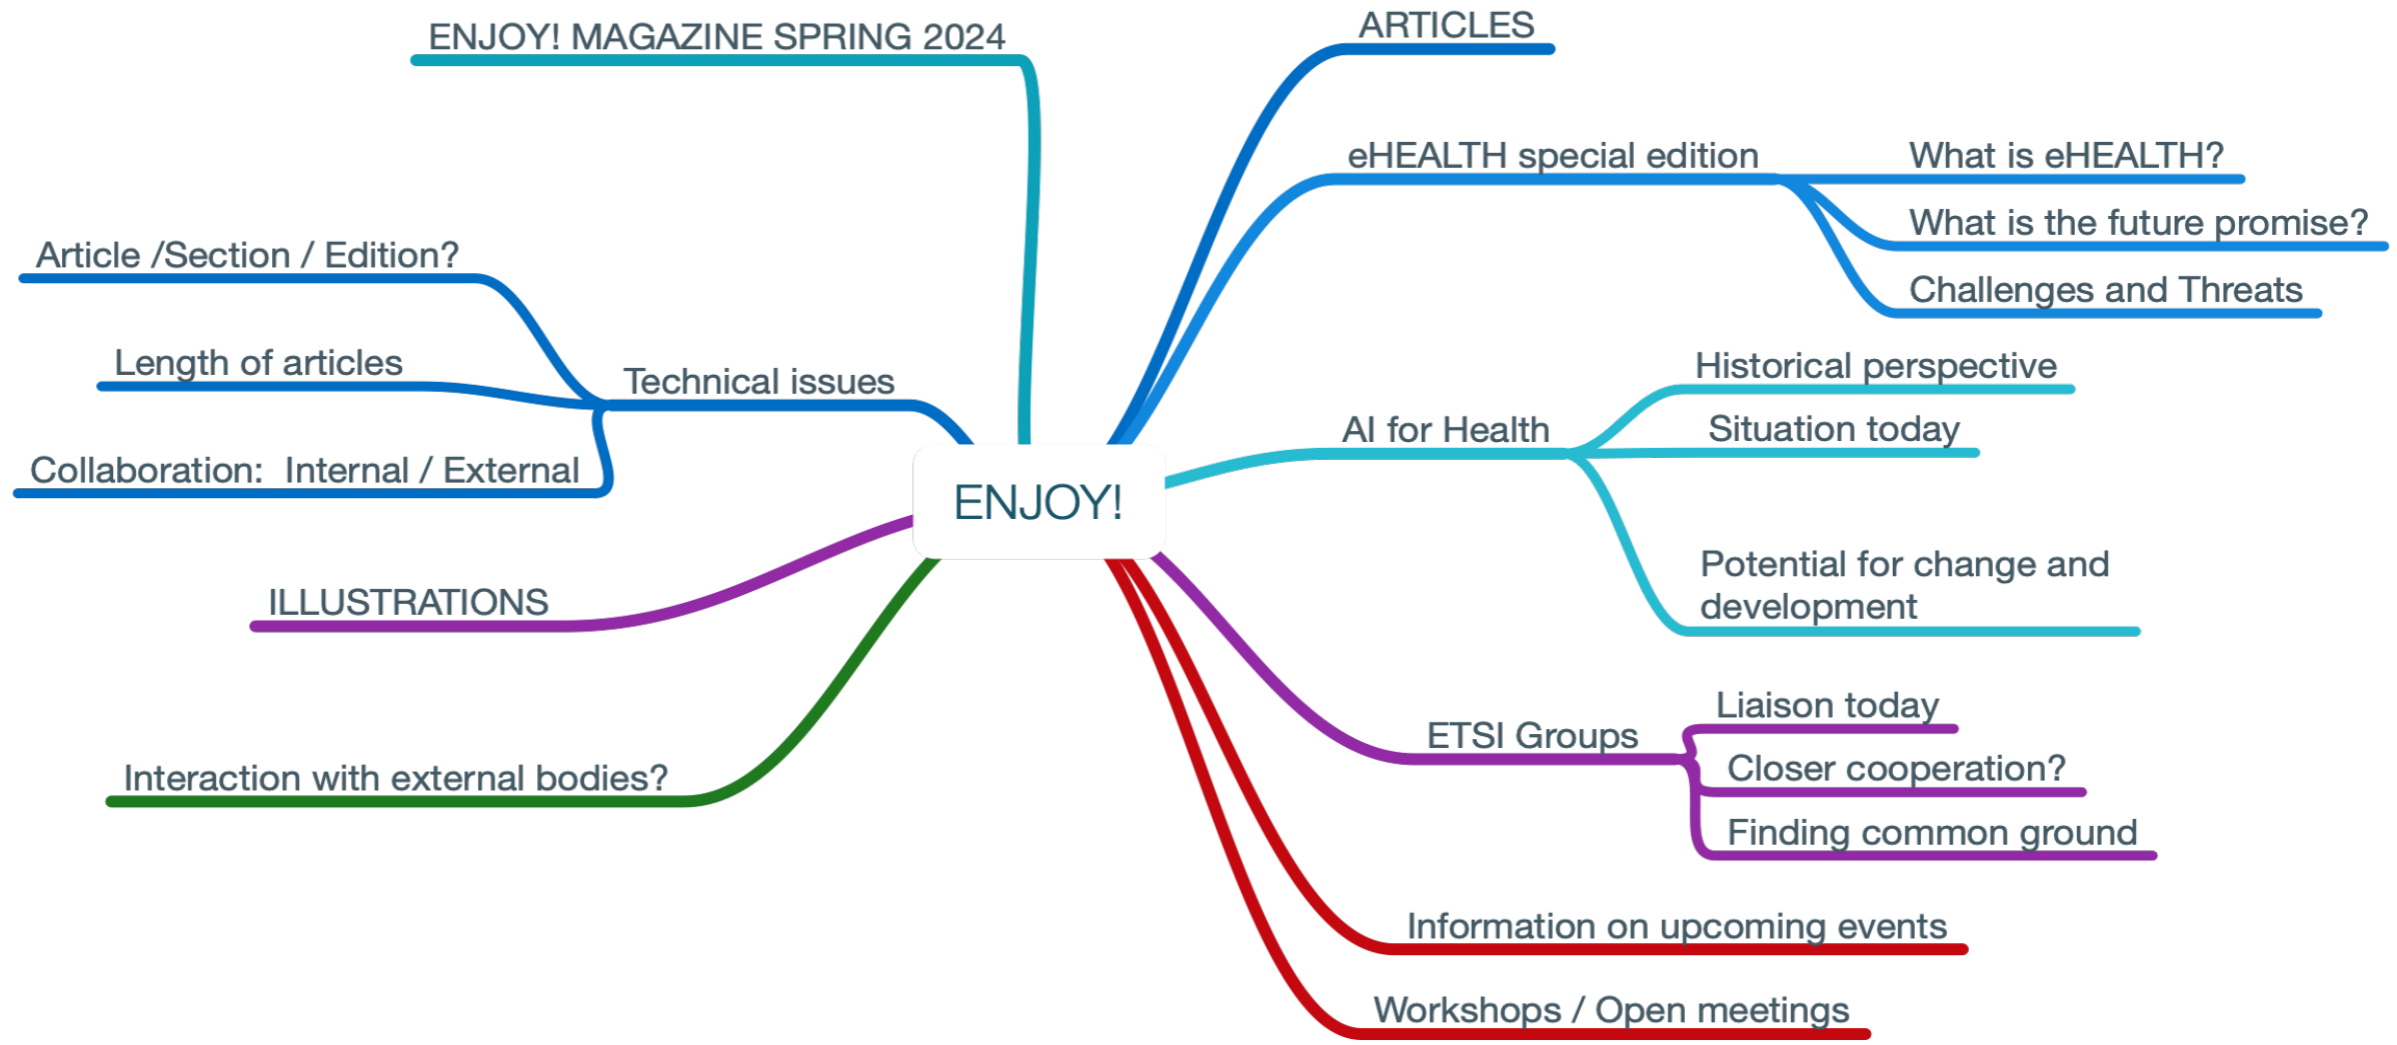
ENJOY!

ENJOY! MAGAZINE SPRING 2024

Technical issues

Article /Section / Edition?

Length of articles

Collaboration: Internal / External

ILLUSTRATIONS

Interaction with external bodies?

ARTICLES

eHEALTH special edition

What is eHEALTH?

What is the future promise?

Challenges and Threats

AI for Health

Historical perspective

Situation today

Potential for change and development

ETSI Groups

Liaison today

Closer cooperation?

Finding common ground

Information on upcoming events

Workshops / Open meetings